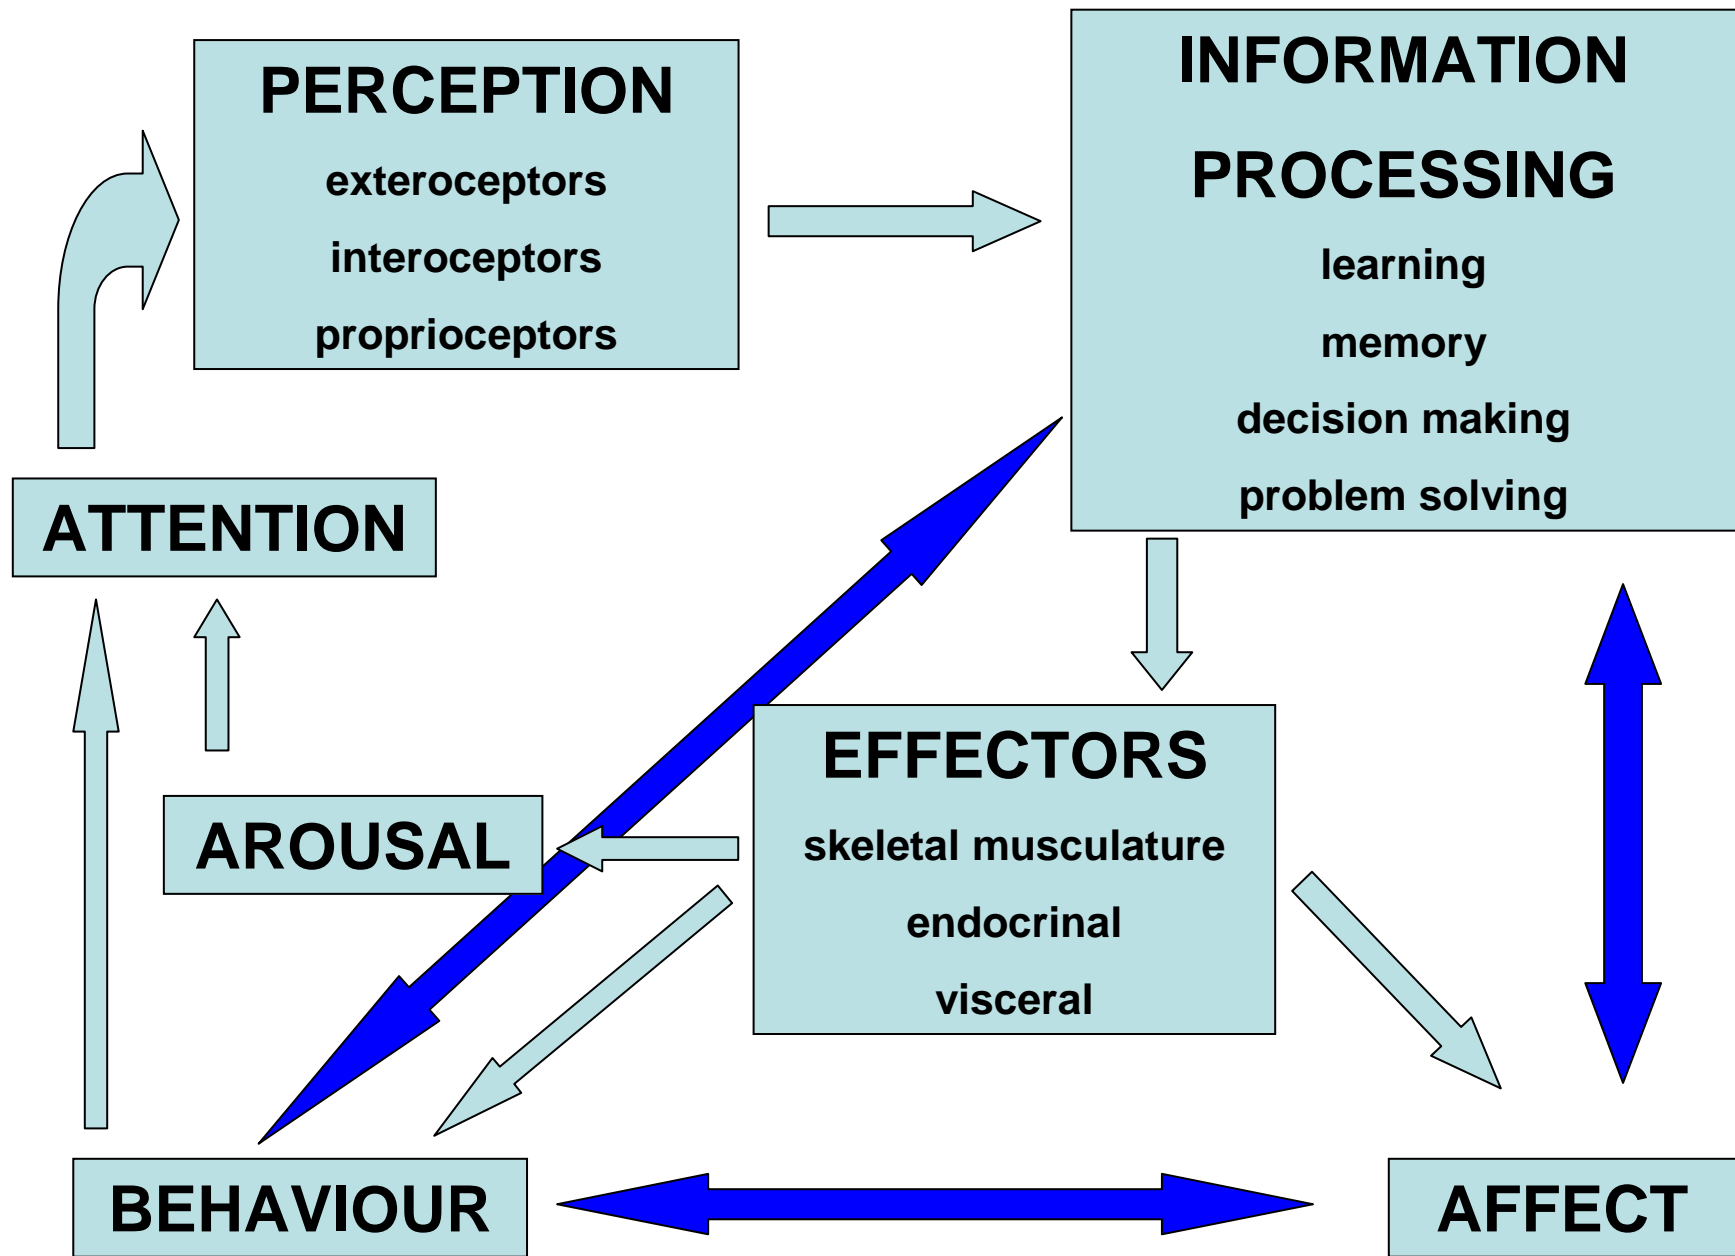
PERCEPTION
exteroceptors
interoceptors
proprioceptors

INFORMATION PROCESSING
learning
memory
decision making
problem solving

ATTENTION

AROUSAL

EFFECTORS
skeletal musculature
endocrinal
visceral

BEHAVIOUR

AFFECT